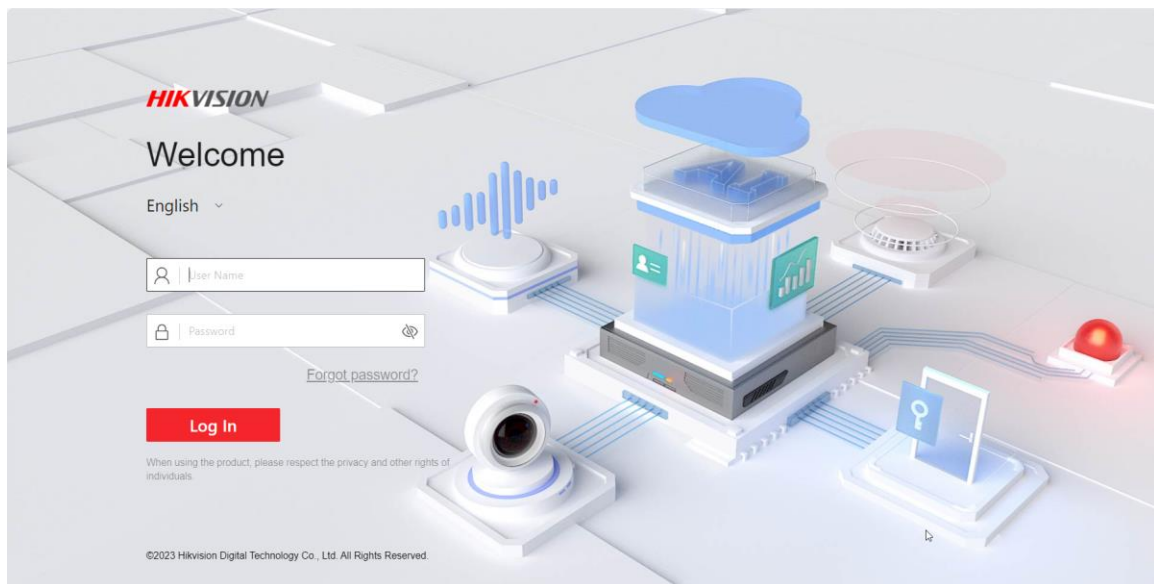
HIKVISION

Welcome

English

User Name

Password

Forgot password?

Log In

When using the product, please respect the privacy and other rights of individuals.

©2023 Hikvision Digital Technology Co., Ltd. All Rights Reserved.